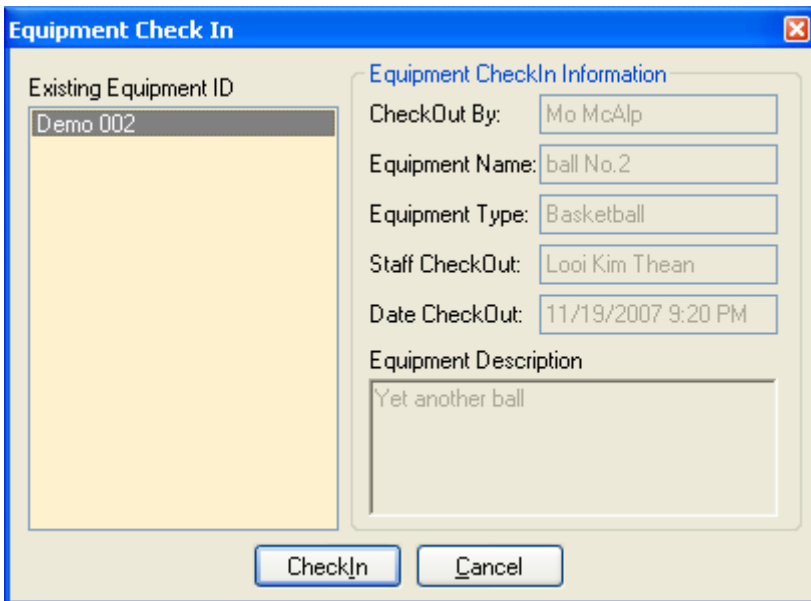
Equipment Check In

Existing Equipment ID

Demo 002

Equipment CheckIn Information

CheckOut By: Mo McAlp

Equipment Name: ball No.2

Equipment Type: Basketball

Staff CheckOut: Looi Kim Thean

Date CheckOut: 11/19/2007 9:20 PM

Equipment Description

Yet another ball

CheckIn Cancel